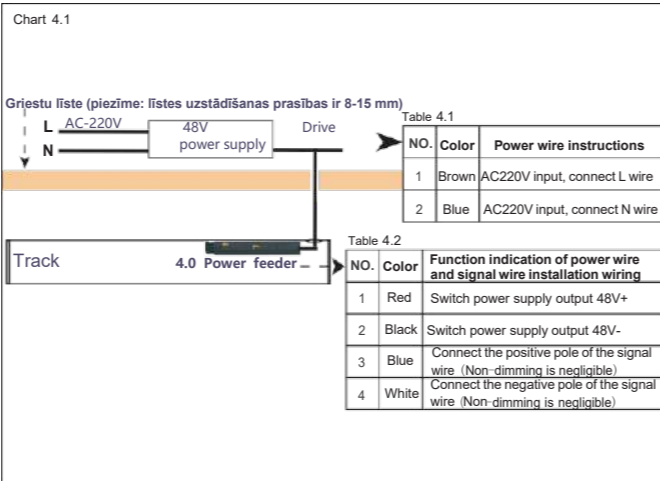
Chart 4.1

Griestu līste (piezīme: līstes uzstādīšanas prasības ir 8-15 mm)

L AC-220V

N

48V power supply

Drive

Table 4.1

| NO. | Color | Power wire instructions |
|---|---|---|
| 1 | Brown | AC220V input, connect L wire |
| 2 | Blue | AC220V input, connect N wire |

Track

4.0 Power feeder

Table 4.2

| NO. | Color | Function indication of power wire and signal wire installation wiring |
|---|---|---|
| 1 | Red | Switch power supply output 48V+ |
| 2 | Black | Switch power supply output 48V- |
| 3 | Blue | Connect the positive pole of the signal wire（Non-dimming is negligible） |
| 4 | White | Connect the negative pole of the signal wire（Non-dimming is negligible） |